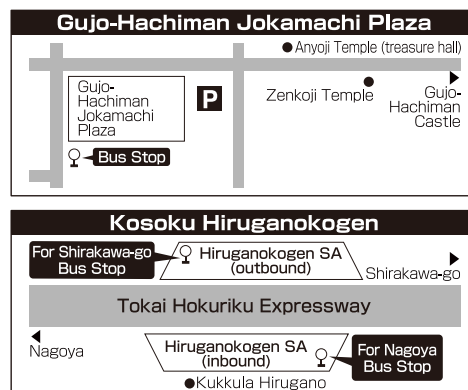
Gujo-Hachiman Jokamachi Plaza

●Anyoji Temple (treasure hall)

Gujo-Hachiman Jokamachi Plaza

P

Zenkoji Temple

Gujo-Hachiman Castle

Bus Stop

Kosoku Hiruganokogen

For Shirakawa-go Bus Stop

Hiruganokogen SA (outbound)

Shirakawa-go

Tokai Hokuriku Expressway

Nagoya

Hiruganokogen SA (inbound)

For Nagoya Bus Stop

●Kukkula Hirugano